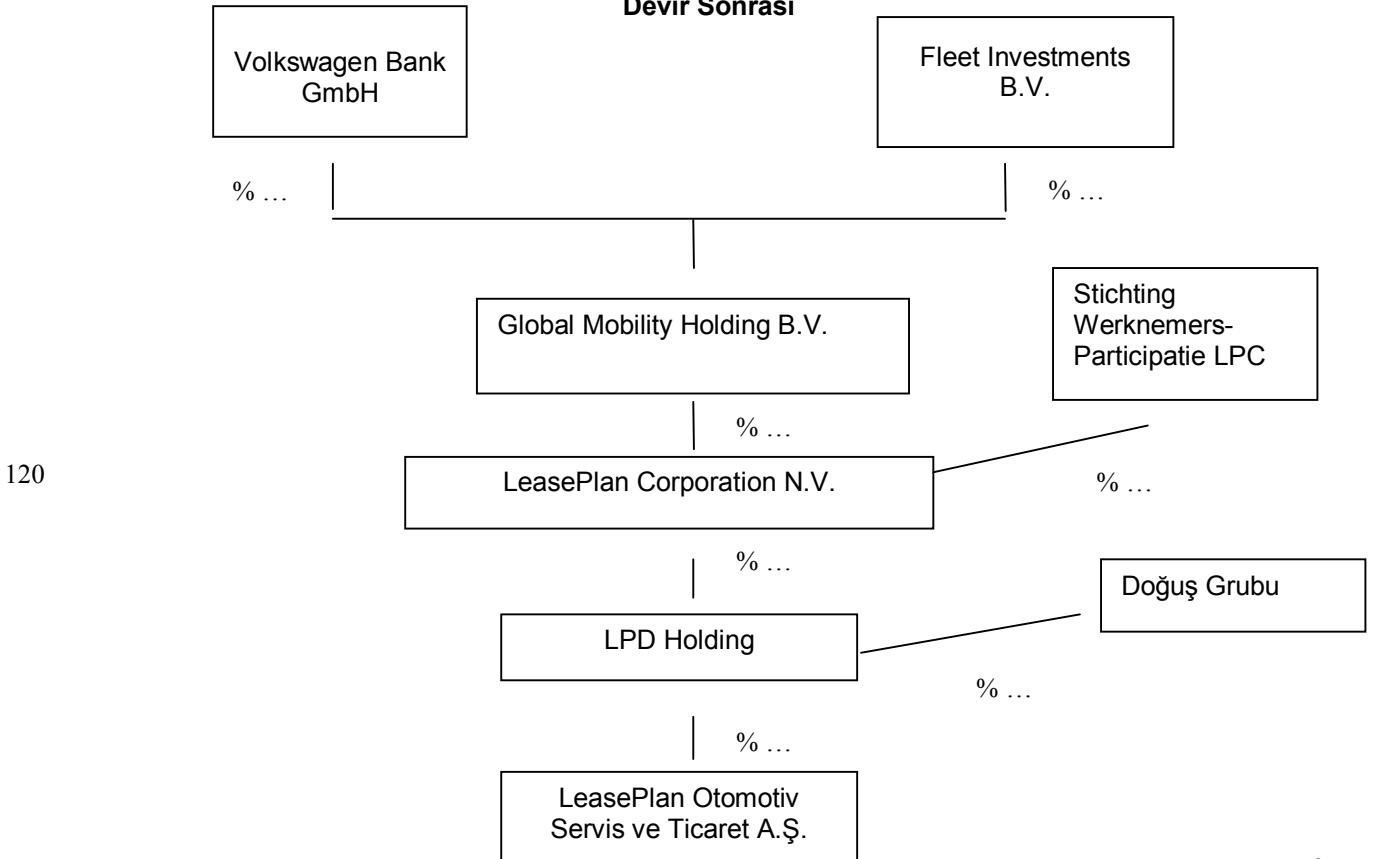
Devir Sonrası

Volkswagen Bank GmbH

Fleet Investments B.V.

% …

% …

Global Mobility Holding B.V.

Stichting Werknemers-Participatie LPC

% …

120

LeasePlan Corporation N.V.

% …

% …

Doğuş Grubu

LPD Holding

% …

% …

LeasePlan Otomotiv Servis ve Ticaret A.Ş.